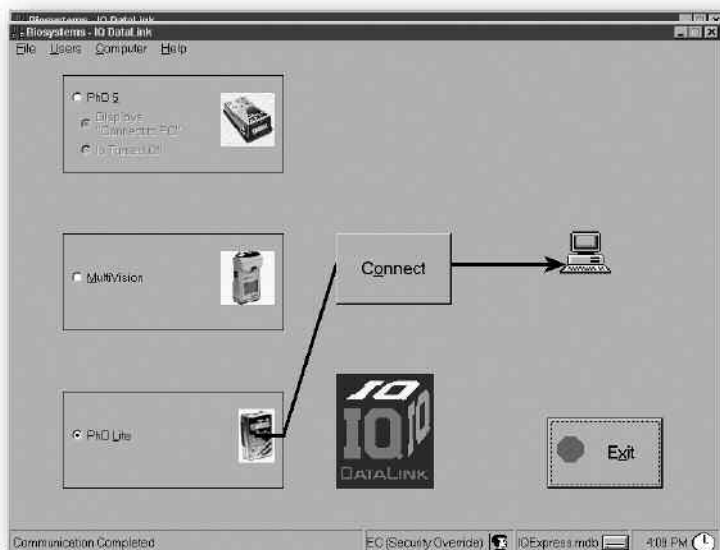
Biosystems - IQ DataLink
Biosystems - IQ DataLink
File Users Computer Help

PhD 5
Displays "Connect to PC"
Is Turned Off

MultiVision

PhD Lite

Connect

IQ
IQ
IQ
DATALINK

Exit

Communication Completed
EC (Security Override)
IQExpress.mdb
4:09 PM